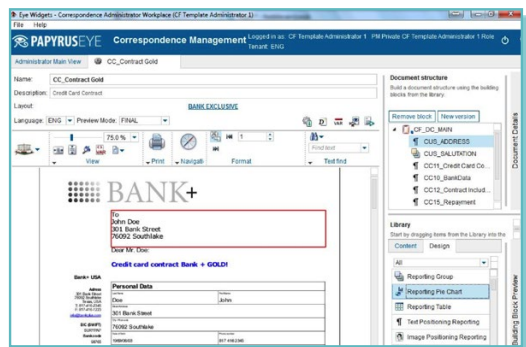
Eye Widgets - Correspondence Administrator Workplace (CF Template Administrator 1)

File Help

PAPYRUSEYE Correspondence Management Logged in as: CF Template Administrator 1 PM Private CF Template Administrator 1 Role Tenant: ENG

Administrator Main View CC_Contract Gold

Name: CC_Contract Gold

Description: Credit Card Contract

Layout: BANK EXCLUSIVE

Language: ENG Preview Mode: FINAL

75.0 %

View Print Navigati Format Text find

Find text

BANK+

To
John Doe
301 Bank Street
76092 Southlake

Dear Mr. Doe,

Credit card contract Bank + GOLD!

Bank+ USA

Personal Data

Doe John

301 Bank Street

76092 Southlake

Document structure

Build a document structure using the building blocks from the library.

Remove block New version

CF_OC_MAIN
CUS_ADDRESS
CUS_SALUTATION
CC11_Credit Card Co...
CC10_BankData
CC12_Contract Includ...
CC15_Repayment

Document Details

Library

Start by dragging items from the Library into the

Content Design

All

Reporting Group
Reporting Pie Chart
Reporting Table
Text Positioning Reporting
Image Positioning Reporting

Building Block Preview